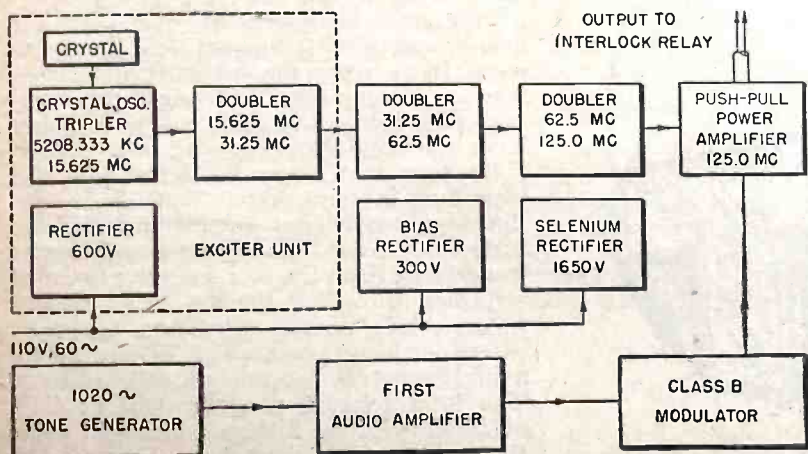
OUTPUT TO INTERLOCK RELAY

CRYSTAL

CRYSTAL OSC. TRIPLER 5208.333 KC 15.625 MC

DOUBLER 15.625 MC 31.25 MC

DOUBLER 31.25 MC 62.5 MC

DOUBLER 62.5 MC 125.0 MC

PUSH-PULL POWER AMPLIFIER 125.0 MC

RECTIFIER 600V

EXCITER UNIT

BIAS RECTIFIER 300 V

SELENIUM RECTIFIER 1650 V

110V, 60 ~

1020 ~ TONE GENERATOR

FIRST AUDIO AMPLIFIER

CLASS B MODULATOR